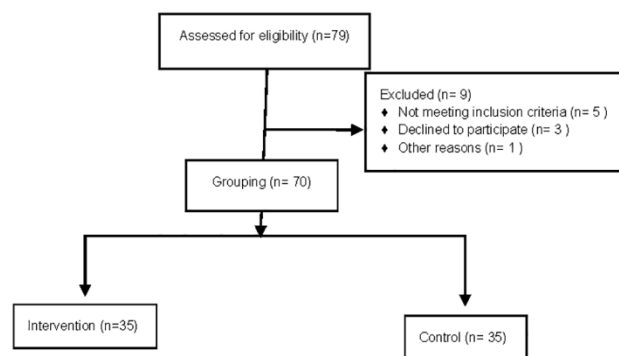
Assessed for eligibility (n=79)

Excluded (n= 9)
♦ Not meeting inclusion criteria (n= 5 )
♦ Declined to participate (n= 3 )
♦ Other reasons (n= 1 )

Grouping (n= 70)

Intervention (n=35)

Control (n= 35)